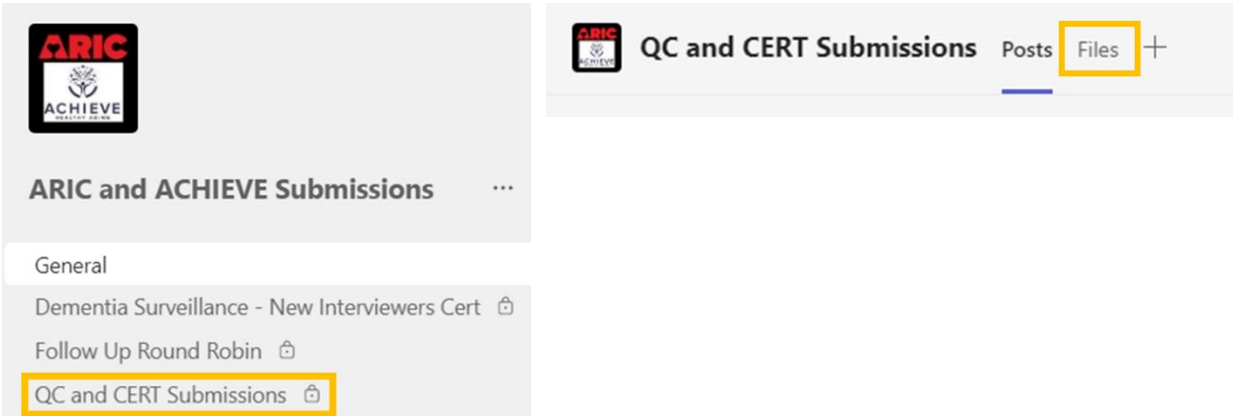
ARIC
ACHIEVE
HEALTHY AGING

ARIC and ACHIEVE Submissions ···

General
Dementia Surveillance - New Interviewers Cert
Follow Up Round Robin
QC and CERT Submissions

ARIC
ACHIEVE

QC and CERT Submissions Posts Files +